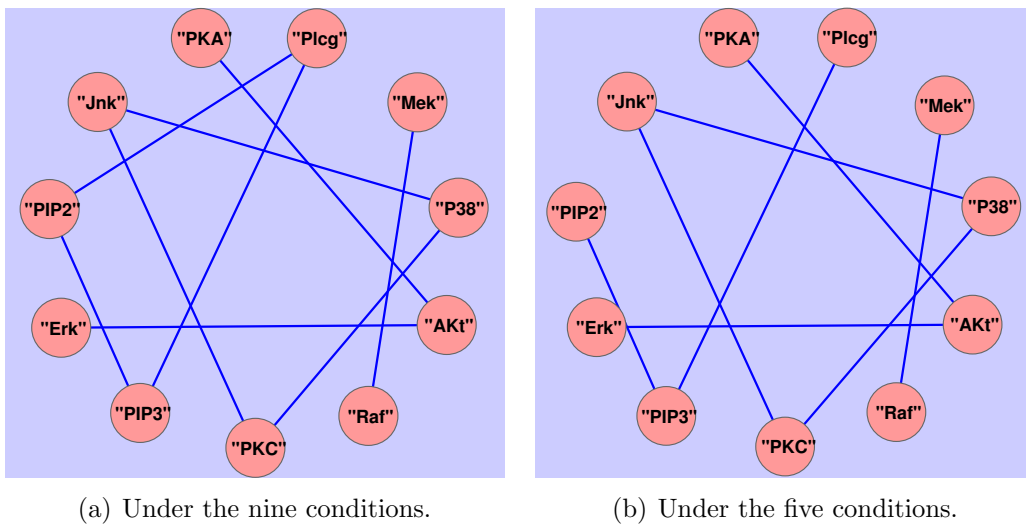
"PKA" "Plcg" "Jnk" "Mek" "PIP2" "P38" "Erk" "AKt" "PIP3" "Raf" "PKC"

(a) Under the nine conditions.

"PKA" "Plcg" "Jnk" "Mek" "PIP2" "P38" "Erk" "AKt" "PIP3" "Raf" "PKC"

(b) Under the five conditions.